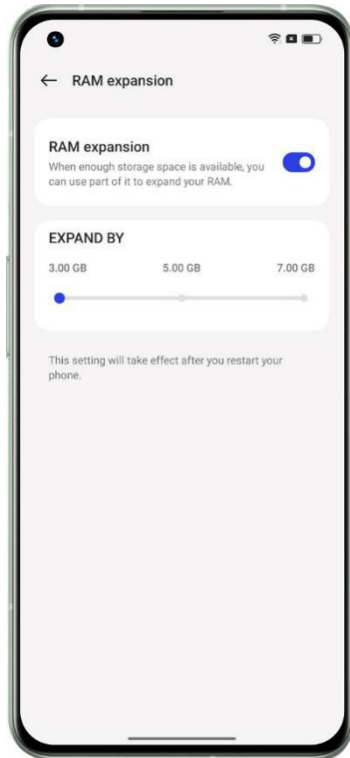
← RAM expansion

RAM expansion
When enough storage space is available, you can use part of it to expand your RAM.

EXPAND BY
3.00 GB
5.00 GB
7.00 GB

This setting will take effect after you restart your phone.